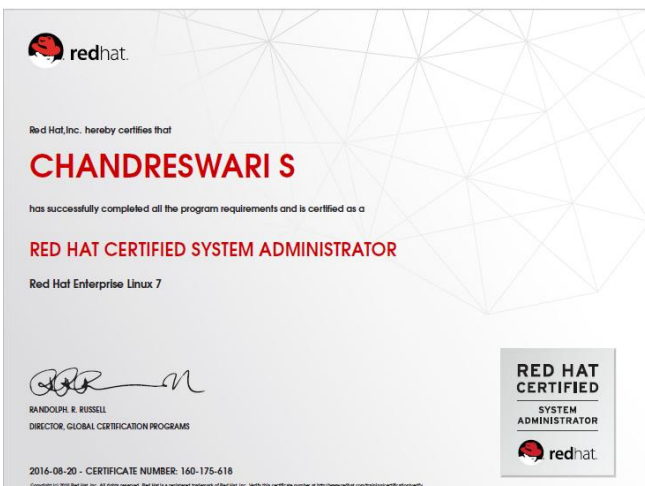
redhat.

Red Hat,Inc. hereby certifies that

CHANDRESWARI S

has successfully completed all the program requirements and is certified as a

RED HAT CERTIFIED SYSTEM ADMINISTRATOR

Red Hat Enterprise Linux 7

RANDOLPH. R. RUSSELL
DIRECTOR, GLOBAL CERTIFICATION PROGRAMS

2016-08-20 - CERTIFICATE NUMBER: 160-175-618

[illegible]

RED HAT
CERTIFIED
SYSTEM
ADMINISTRATOR
redhat.